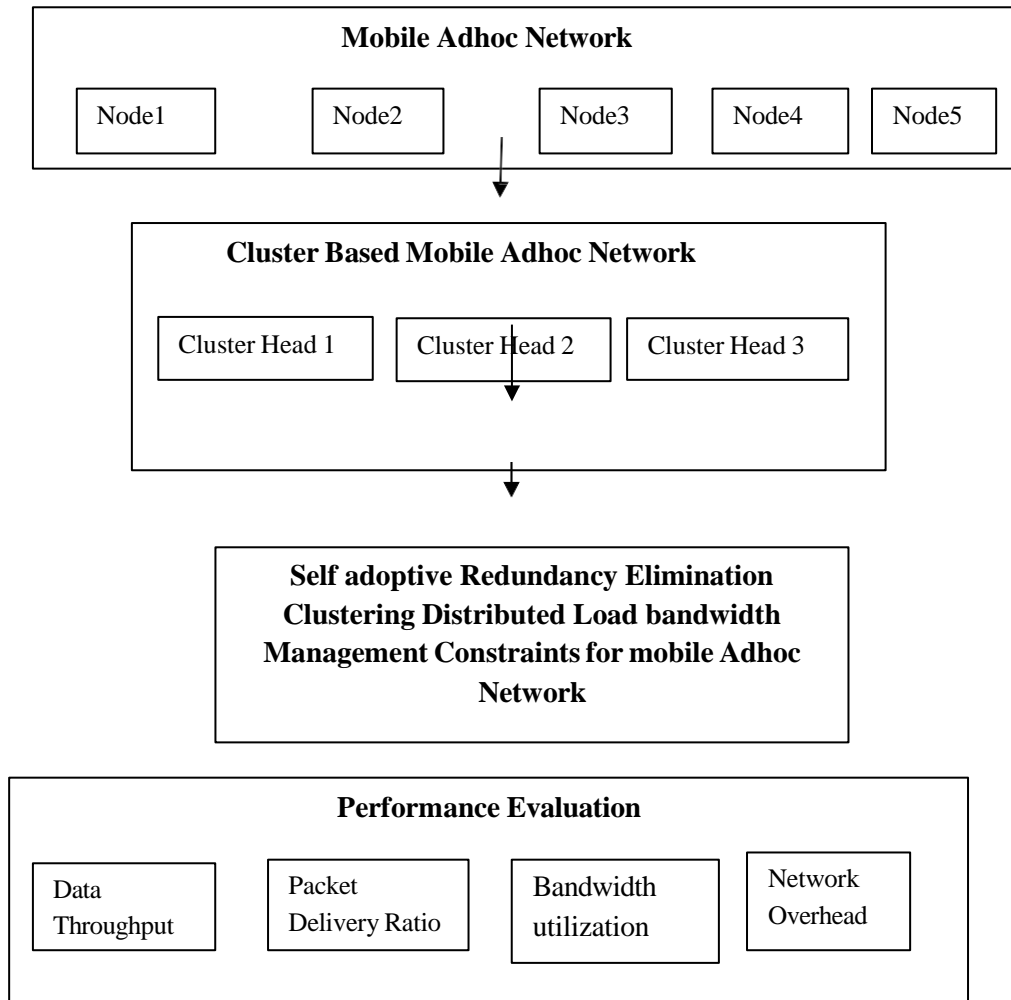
Mobile Adhoc Network

Node1

Node2

Node3

Node4

Node5

Cluster Based Mobile Adhoc Network

Cluster Head 1

Cluster Head 2

Cluster Head 3

Self adoptive Redundancy Elimination Clustering Distributed Load bandwidth Management Constraints for mobile Adhoc Network

Performance Evaluation

Data Throughput

Packet Delivery Ratio

Bandwidth utilization

Network Overhead